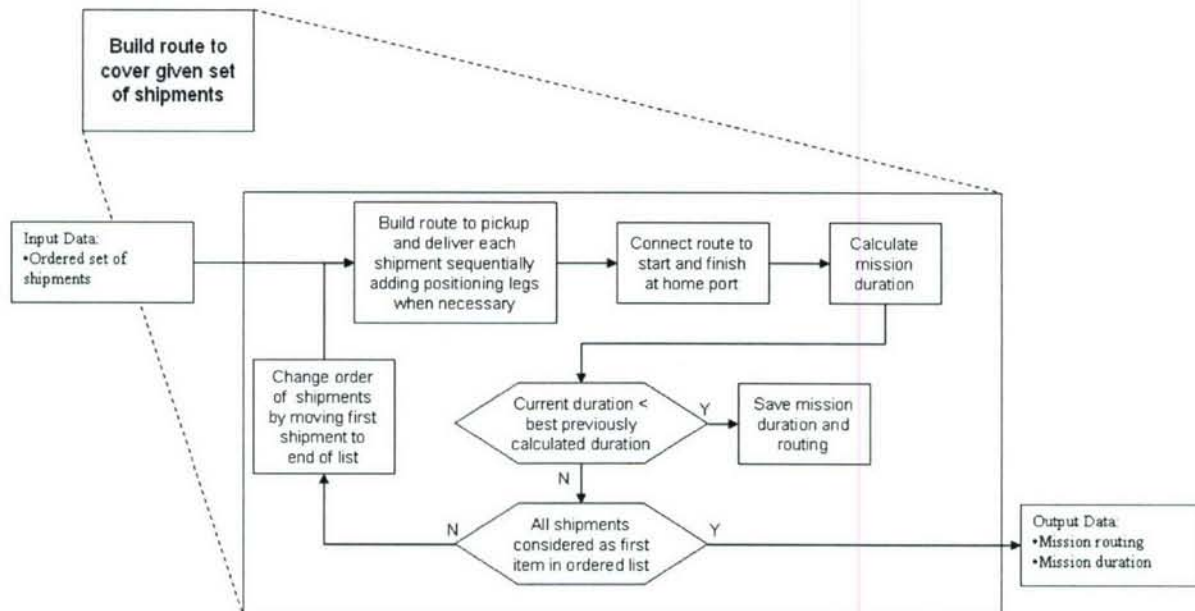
Build route to cover given set of shipments

Input Data:
•Ordered set of shipments

Build route to pickup and deliver each shipment sequentially adding positioning legs when necessary

Connect route to start and finish at home port

Calculate mission duration

Change order of shipments by moving first shipment to end of list

Current duration < best previously calculated duration

Y

Save mission duration and routing

N

N

All shipments considered as first item in ordered list

Y

Output Data:
•Mission routing
•Mission duration